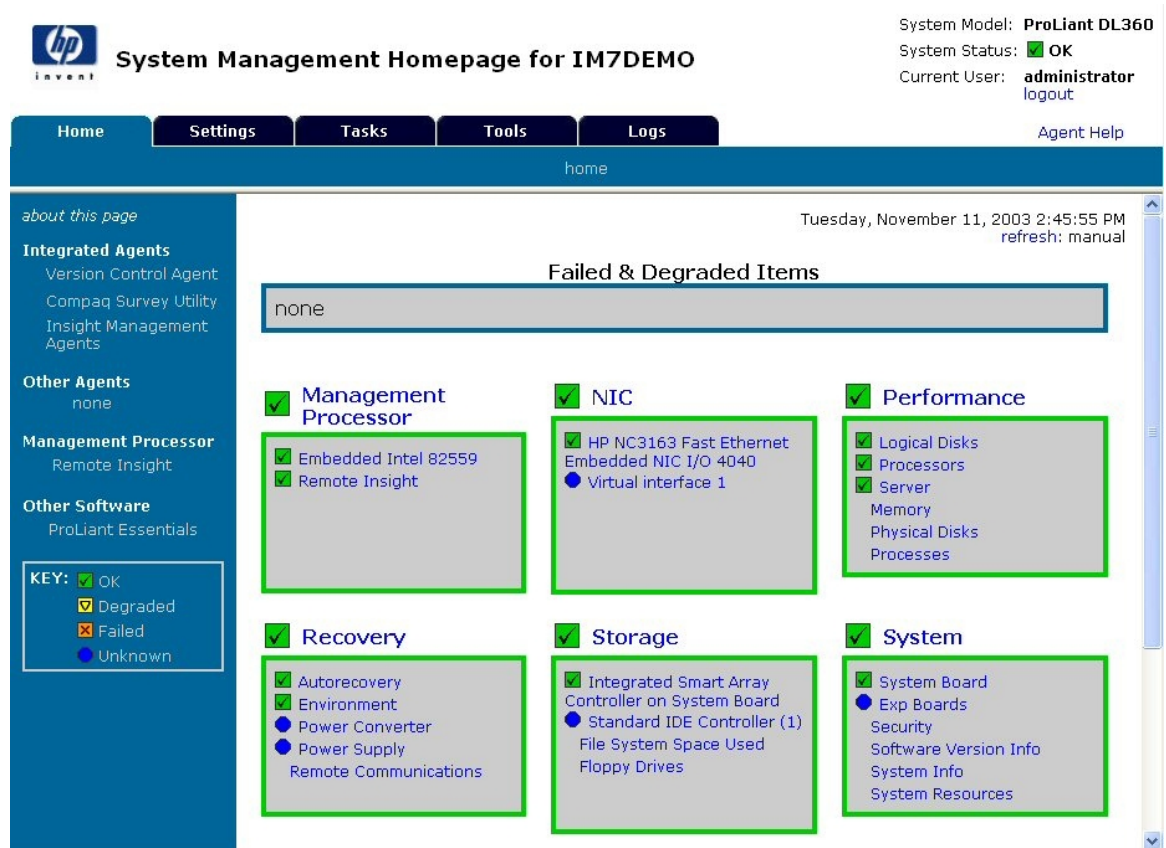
hp invent

System Management Homepage for IM7DEMO

System Model: ProLiant DL360
System Status: OK
Current User: administrator
logout

Home | Settings | Tasks | Tools | Logs

Agent Help

home

about this page

Integrated Agents
Version Control Agent
Compaq Survey Utility
Insight Management Agents

Other Agents
none

Management Processor
Remote Insight

Other Software
ProLiant Essentials

KEY: OK
Degraded
Failed
Unknown

Tuesday, November 11, 2003 2:45:55 PM
refresh: manual

Failed & Degraded Items

none

Management Processor
Embedded Intel 82559
Remote Insight

NIC
HP NC3163 Fast Ethernet Embedded NIC I/O 4040
Virtual interface 1

Performance
Logical Disks
Processors
Server
Memory
Physical Disks
Processes

Recovery
Autorecovery
Environment
Power Converter
Power Supply
Remote Communications

Storage
Integrated Smart Array Controller on System Board
Standard IDE Controller (1)
File System Space Used
Floppy Drives

System
System Board
Exp Boards
Security
Software Version Info
System Info
System Resources